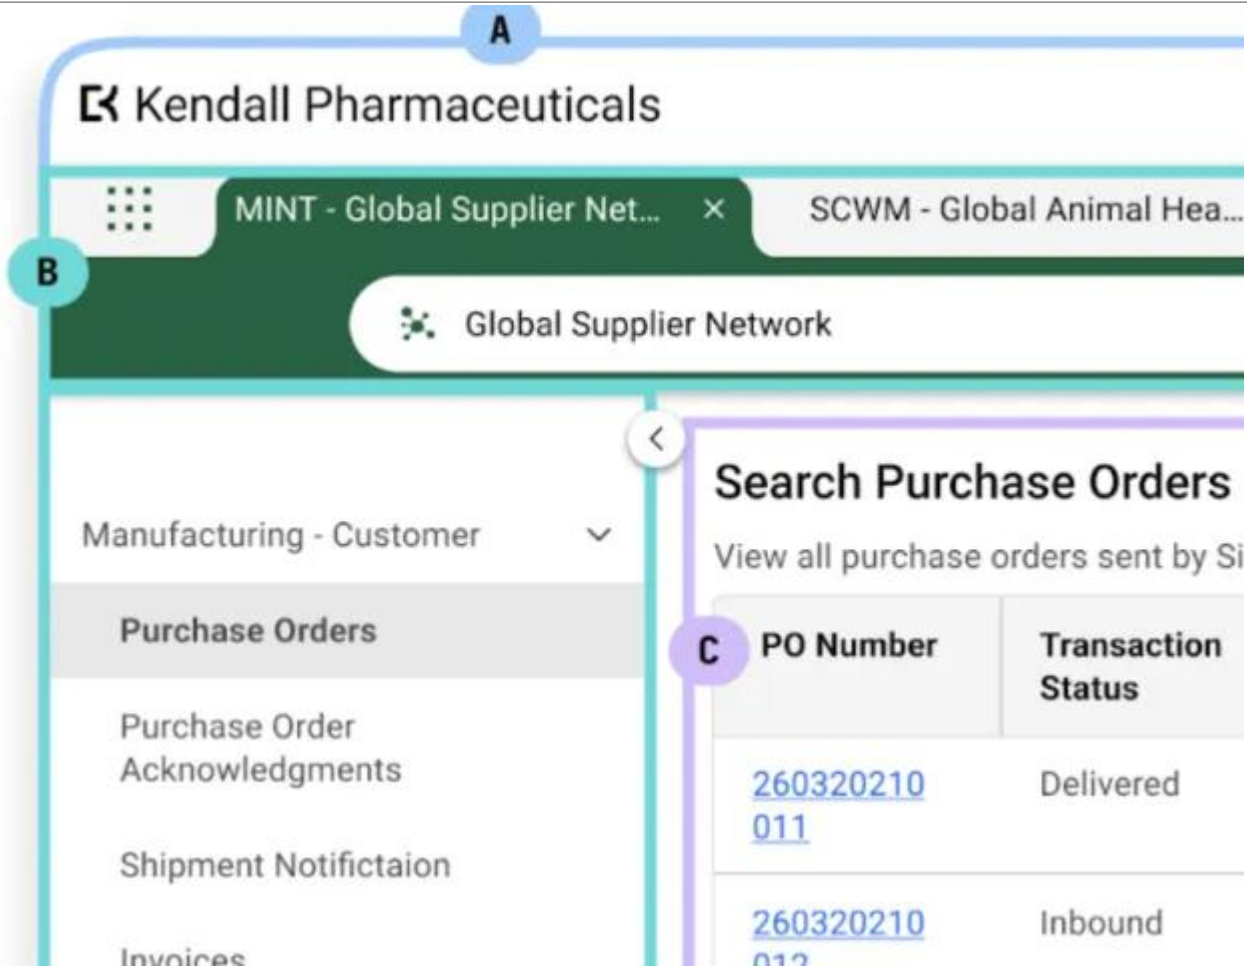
A

Kendall Pharmaceuticals

MINT - Global Supplier Net... ×

SCWM - Global Animal Hea...

B

Global Supplier Network

Manufacturing - Customer

Purchase Orders

Purchase Order Acknowledgments

Shipment Notifictaion

Invoices

Search Purchase Orders

View all purchase orders sent by Si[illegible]

| C PO Number | Transaction Status |
|---|---|
| 260320210011 | Delivered |
| 260320210012 | Inbound |